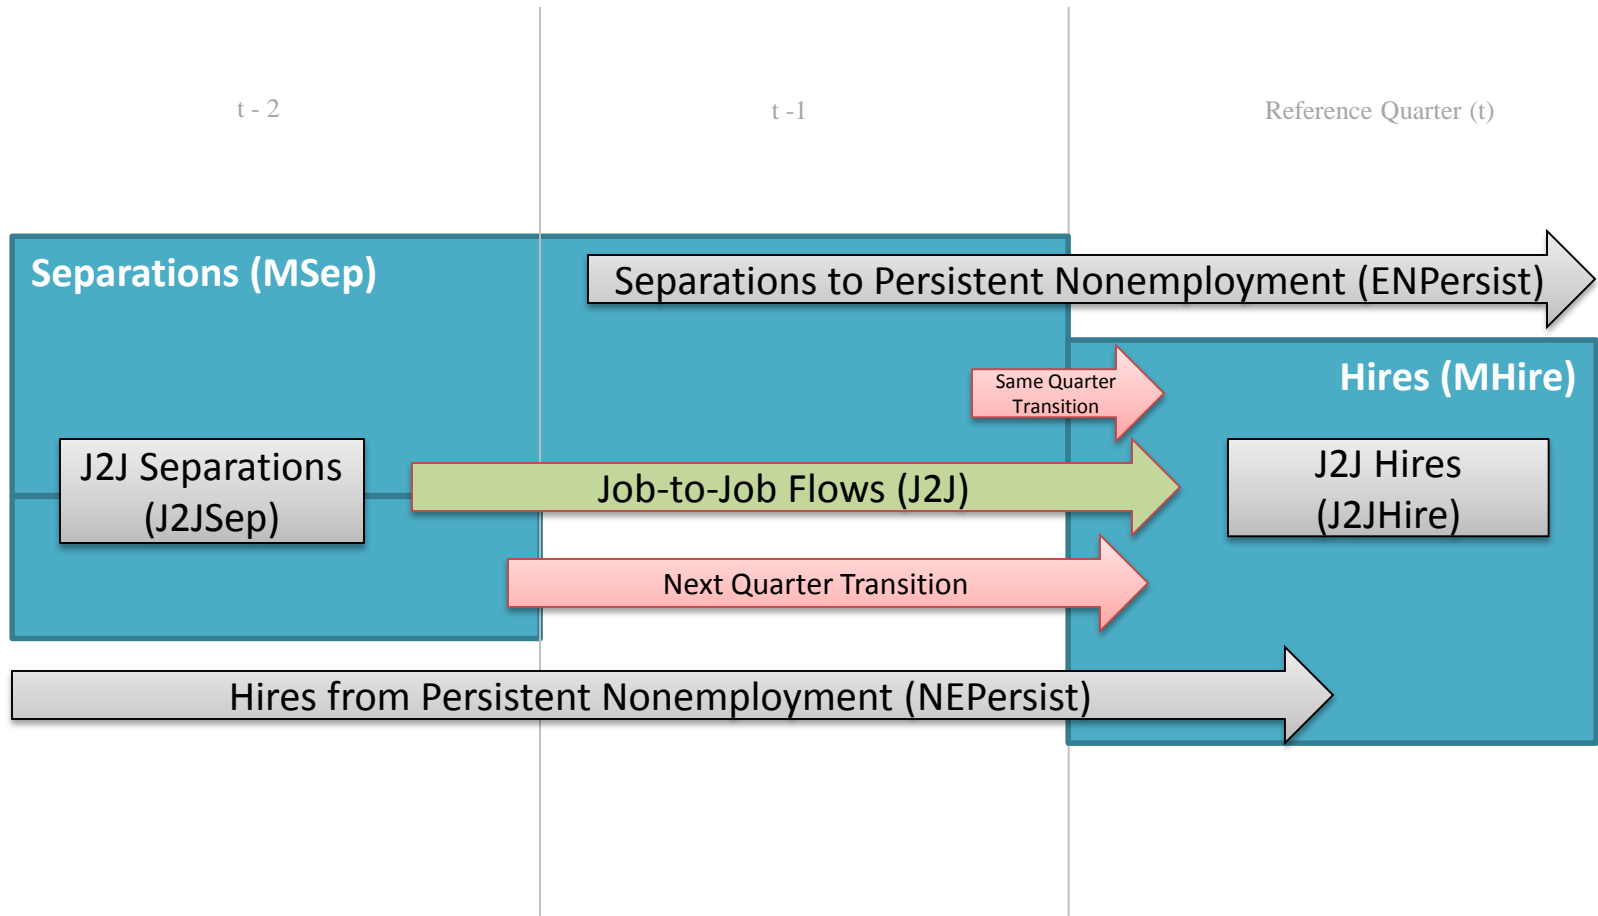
t - 2

t -1

Reference Quarter (t)

Separations (MSep)

Separations to Persistent Nonemployment (ENPersist)

Same Quarter Transition

Hires (MHire)

J2J Separations (J2JSep)

Job-to-Job Flows (J2J)

J2J Hires (J2JHire)

Next Quarter Transition

Hires from Persistent Nonemployment (NEPersist)